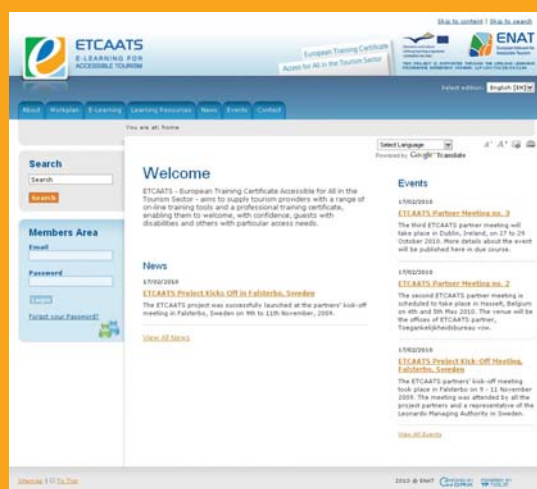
Skip to content | Skip to search

ETCAATS
E-LEARNING FOR ACCESSIBLE TOURISM

European Training Certificate
Access for All in the Tourism Sector

ENAT
European Network for Accessible Tourism

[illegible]

Select edition: English (EN)

About Workplan E-Learning Learning Resources News Events Contact

You are at: Home

Search
Search
Search

Members Area
Email
Password
Login
Forgot your Password?

Select Language
Powered by Google Translate

A⁻ A⁺

Welcome

ETCAATS - European Training Certificate Accessible for All in the Tourism Sector - aims to supply tourism providers with a range of on-line training tools and a professional training certificate, enabling them to welcome, with confidence, guests with disabilities and others with particular access needs.

News

17/02/2010
ETCAATS Project Kicks Off in Falsterbo, Sweden
The ETCAATS project was successfully launched at the partners' kick-off meeting in Falsterbo, Sweden on 9th to 11th November, 2009.

View All News

Events

17/02/2010
ETCAATS Partner Meeting no. 3
The third ETCAATS partner meeting will take place in Dublin, Ireland, on 27 to 29 October 2010. More details about the event will be published here in due course.

17/02/2010
ETCAATS Partner Meeting no. 2
The second ETCAATS partner meeting is scheduled to take place in Hasselt, Belgium on 4th and 5th May 2010. The venue will be the offices of ETCAATS partner, Toegankelijkheidsbureau vzw.

17/02/2010
ETCAATS Project Kick-Off Meeting, Falsterbo, Sweden
The ETCAATS partners' kick-off meeting took place in Falsterbo on 9 - 11 November 2009. The meeting was attended by all the project partners and a representative of the Leonardo Managing Authority in Sweden.

View All Events

Sitemap | To Top

2010 © ENAT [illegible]